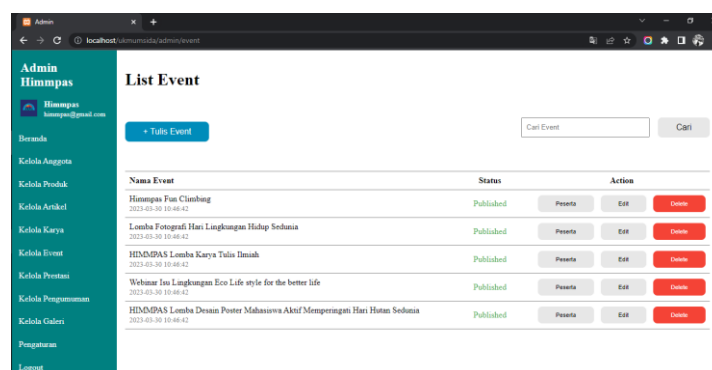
Admin
localhost/ukmumsida/admin/event

Admin Himmpas

Himmpas
himmpas@gmail.com

Beranda
Kelola Anggota
Kelola Produk
Kelola Artikel
Kelola Karya
Kelola Event
Kelola Prestasi
Kelola Pengumuman
Kelola Galeri
Pengaturan
Logout

List Event

+ Tulis Event

Cari Event
Cari

| Nama Event | Status | Action | | |
|---|---|---|---|---|
| Himmpas Fun Climbing 2023-03-30 10:46:42 | Published | Peserta | Edit | Delete |
| Lomba Fotografi Hari Lingkungan Hidup Sedunia 2023-03-30 10:46:42 | Published | Peserta | Edit | Delete |
| HIMMPAS Lomba Karya Tulis Ilmiah 2023-03-30 10:46:42 | Published | Peserta | Edit | Delete |
| Webinar Isu Lingkungan Eco Life style for the better life 2023-03-30 10:46:42 | Published | Peserta | Edit | Delete |
| HIMMPAS Lomba Desain Poster Mahasiswa Aktif Memperingati Hari Hutan Sedunia 2023-03-30 10:46:42 | Published | Peserta | Edit | Delete |